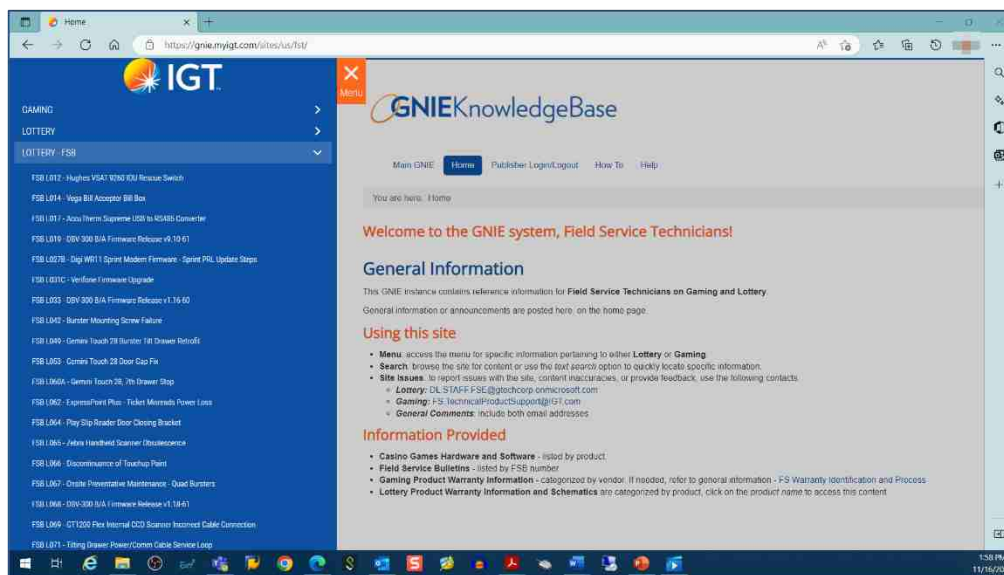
Home
https://gnie.myigt.com/sites/us/fst/

IGT

GAMING
LOTTERY
LOTTERY - FSB

FSB L012 - Hughes VSAT 9260 IDU Rescue Switch
FSB L014 - Vega Bill Acceptor Bill Box
FSB L017 - Accu Therm Supreme USB to RS485 Converter
FSB L019 - DBV 300 B/A Firmware Release v9.10.61
FSB L027B - Digi WR11 Sprint Modem Firmware - Sprint PRL Update Steps
FSB L031C - Verifone Firmware Upgrade
FSB L033 - DBV 300 B/A Firmware Release v1.16.60
FSB L042 - Burster Mounting Screw Failure
FSB L049 - Gemini Touch 28 Burster Tilt Drawer Retrofit
FSB L053 - Gemini Touch 28 Door Cap Fix
FSB L060A - Gemini Touch 28, 7th Drawer Stop
FSB L062 - ExpressPoint Plus - Ticket Misreads Power Loss
FSB L064 - Play Slip Reader Door Closing Bracket
FSB L065 - Zebra Handheld Scanner Obsolescence
FSB L066 - Discontinuance of Touchup Point
FSB L067 - Onsite Preventative Maintenance - Quad Bursters
FSB L068 - DBV-300 B/A Firmware Release v1.18-61
FSB L069 - CT1200 Flex Internal CCD Scanner Incorrect Cable Connection
FSB L071 - Tilting Drawer Power/Comm Cable Service Loop

Menu

GNIEKnowledgeBase

Main GNIE | Home | Publisher Login/Logout | How To | Help

You are here: Home

Welcome to the GNIE system, Field Service Technicians!

General Information

This GNIE instance contains reference information for Field Service Technicians on Gaming and Lottery.

General information or announcements are posted here, on the home page.

Using this site

- Menu: access the menu for specific information pertaining to either Lottery or Gaming.
- Search: browse the site for content or use the text search option to quickly locate specific information.
- Site Issues: to report issues with the site, content inaccuracies, or provide feedback, use the following contacts
  - Lottery: DL STAFF FSE@gtechcorp.onmicrosoft.com
  - Gaming: FS.TechnicalProductSupport@IGT.com
  - General Comments: include both email addresses

Information Provided

- Casino Games Hardware and Software - listed by product.
- Field Service Bulletins - listed by FSB number
- Gaming Product Warranty Information - categorized by vendor. If needed, refer to general information - FS Warranty Identification and Process
- Lottery Product Warranty Information and Schematics are categorized by product, click on the product name to access this content

1:58 PM
11/16/20